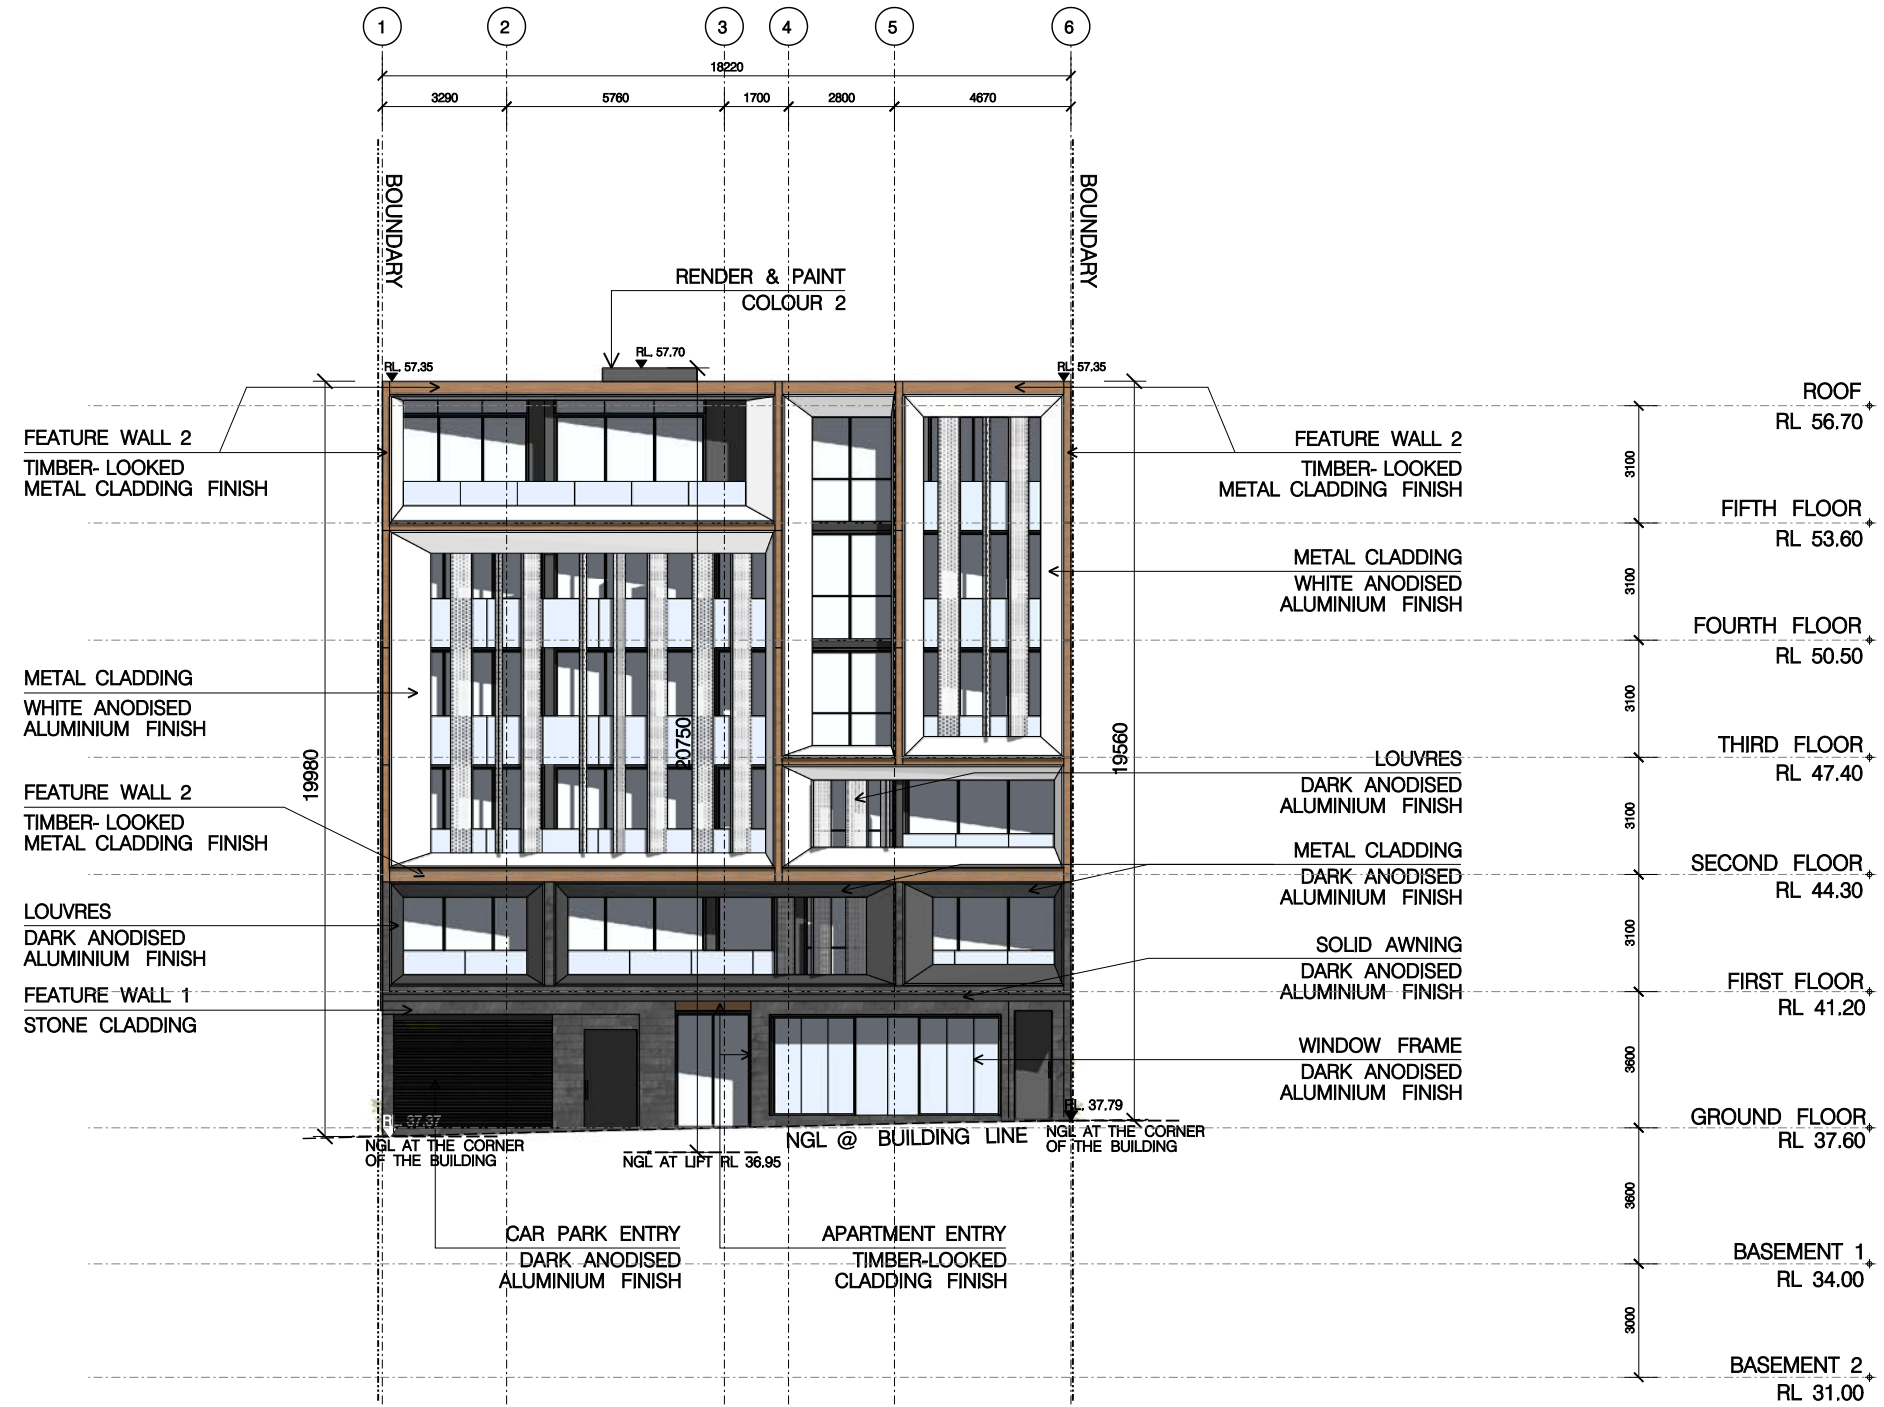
1 2 3 4 5 6

18220

3290 5760 1700 2800 4670

BOUNDARY

BOUNDARY

RENDER & PAINT
COLOUR 2

RL. 57.35

RL. 57.70

RL. 57.35

FEATURE WALL 2
TIMBER- LOOKED
METAL CLADDING FINISH

METAL CLADDING
WHITE ANODISED
ALUMINIUM FINISH

FEATURE WALL 2
TIMBER- LOOKED
METAL CLADDING FINISH

LOUVRES
DARK ANODISED
ALUMINIUM FINISH

FEATURE WALL 1
STONE CLADDING

19980

20750

19560

FEATURE WALL 2
TIMBER- LOOKED
METAL CLADDING FINISH

METAL CLADDING
WHITE ANODISED
ALUMINIUM FINISH

LOUVRES
DARK ANODISED
ALUMINIUM FINISH

METAL CLADDING
DARK ANODISED
ALUMINIUM FINISH

SOLID AWNING
DARK ANODISED
ALUMINIUM FINISH

WINDOW FRAME
DARK ANODISED
ALUMINIUM FINISH

ROOF
RL 56.70

3100

FIFTH FLOOR
RL 53.60

3100

FOURTH FLOOR
RL 50.50

3100

THIRD FLOOR
RL 47.40

3100

SECOND FLOOR
RL 44.30

3100

FIRST FLOOR
RL 41.20

3600

GROUND FLOOR
RL 37.60

3600

BASEMENT 1
RL 34.00

3000

BASEMENT 2
RL 31.00

RL. 37.37
NGL AT THE CORNER
OF THE BUILDING

NGL AT LIFT RL 36.95

NGL @ BUILDING LINE

RL. 37.79
NGL AT THE CORNER
OF THE BUILDING

CAR PARK ENTRY
DARK ANODISED
ALUMINIUM FINISH

APARTMENT ENTRY
TIMBER-LOOKED
CLADDING FINISH